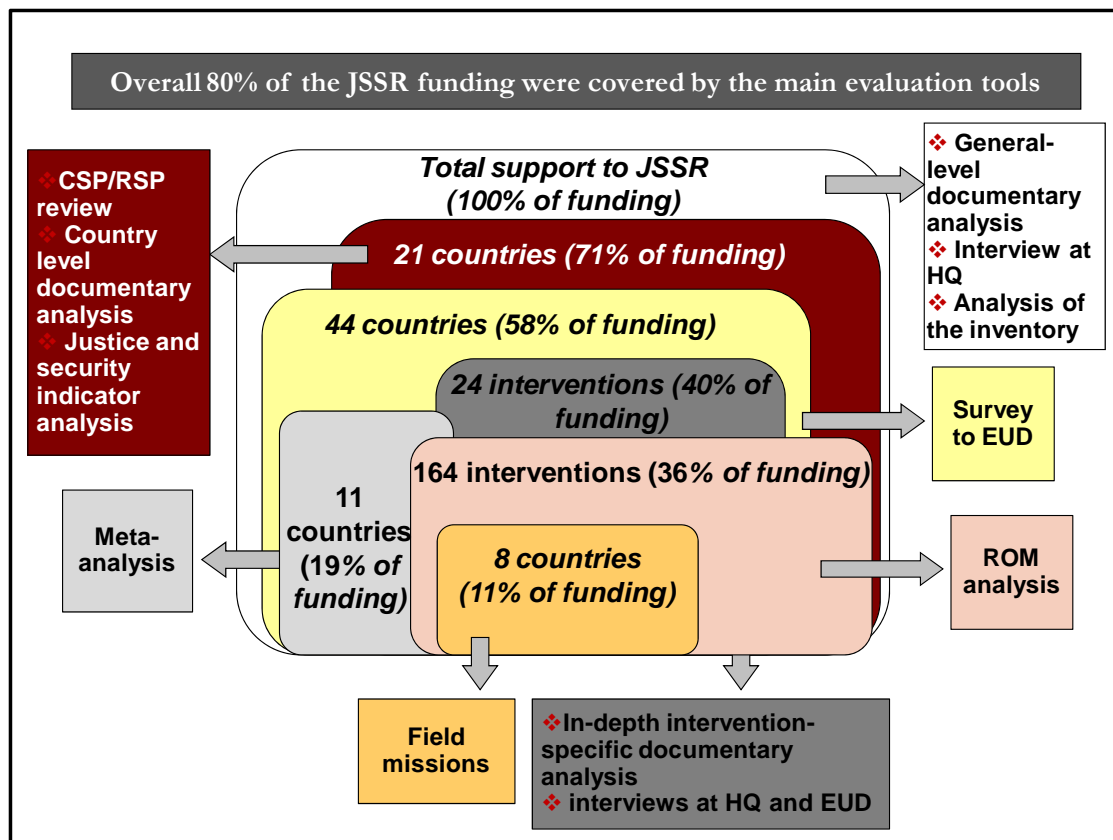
Overall 80% of the JSSR funding were covered by the main evaluation tools

❖CSP/RSP review
❖ Country level documentary analysis
❖ Justice and security indicator analysis

Total support to JSSR (100% of funding)

❖ General-level documentary analysis
❖ Interview at HQ
❖ Analysis of the inventory

21 countries (71% of funding)

44 countries (58% of funding)

24 interventions (40% of funding)

Survey to EUD

11 countries (19% of funding)

164 interventions (36% of funding)

Meta-analysis

8 countries (11% of funding)

ROM analysis

Field missions

❖In-depth intervention-specific documentary analysis
❖ interviews at HQ and EUD